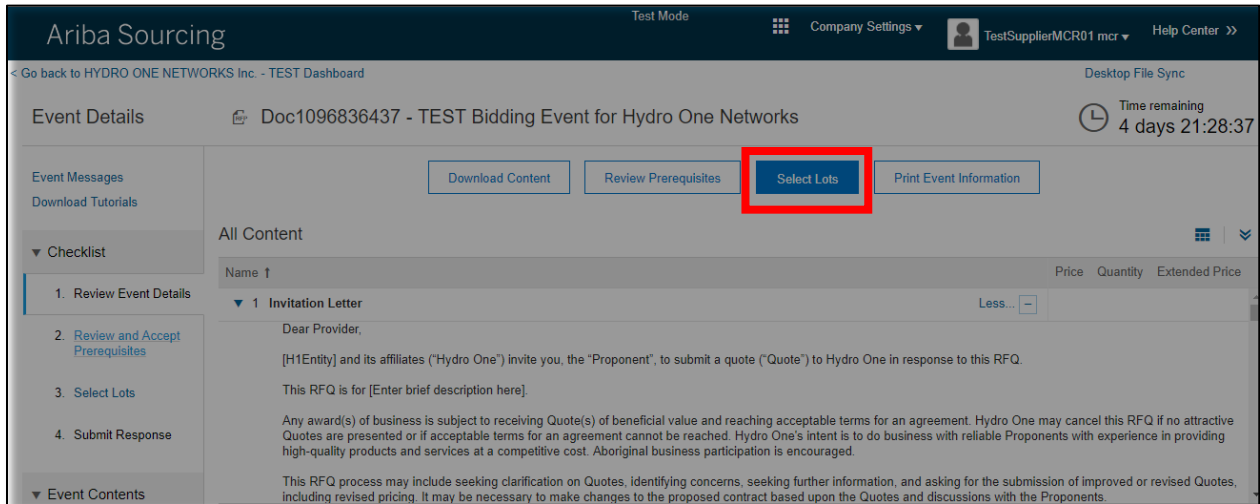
Ariba Sourcing

Test Mode

Company Settings ▾

TestSupplierMCR01 mcr ▾

Help Center >>

< Go back to HYDRO ONE NETWORKS Inc. - TEST Dashboard

Desktop File Sync

Event Details

Doc1096836437 - TEST Bidding Event for Hydro One Networks

Time remaining
4 days 21:28:37

Event Messages
Download Tutorials

▼ Checklist

1. Review Event Details

2. Review and Accept Prerequisites

3. Select Lots

4. Submit Response

▼ Event Contents

Download Content

Review Prerequisites

Select Lots

Print Event Information

All Content

| Name ↑ | Price | Quantity | Extended Price |
|---|---|---|---|
| ▼ 1 Invitation Letter Less... | | | |

Dear Provider,

[H1Entity] and its affiliates ("Hydro One") invite you, the "Proponent", to submit a quote ("Quote") to Hydro One in response to this RFQ.

This RFQ is for [Enter brief description here].

Any award(s) of business is subject to receiving Quote(s) of beneficial value and reaching acceptable terms for an agreement. Hydro One may cancel this RFQ if no attractive Quotes are presented or if acceptable terms for an agreement cannot be reached. Hydro One's intent is to do business with reliable Proponents with experience in providing high-quality products and services at a competitive cost. Aboriginal business participation is encouraged.

This RFQ process may include seeking clarification on Quotes, identifying concerns, seeking further information, and asking for the submission of improved or revised Quotes, including revised pricing. It may be necessary to make changes to the proposed contract based upon the Quotes and discussions with the Proponents.